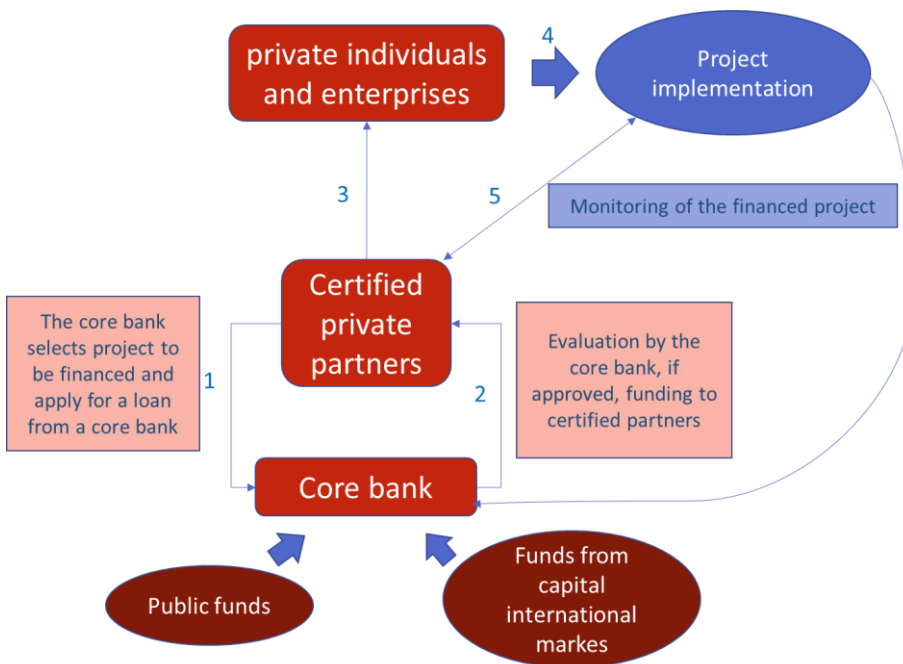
private individuals and enterprises

4

Project implementation

3

5

Monitoring of the financed project

Certified private partners

The core bank selects project to be financed and apply for a loan from a core bank

1

2

Evaluation by the core bank, if approved, funding to certified partners

Core bank

Public funds

Funds from capital international markes